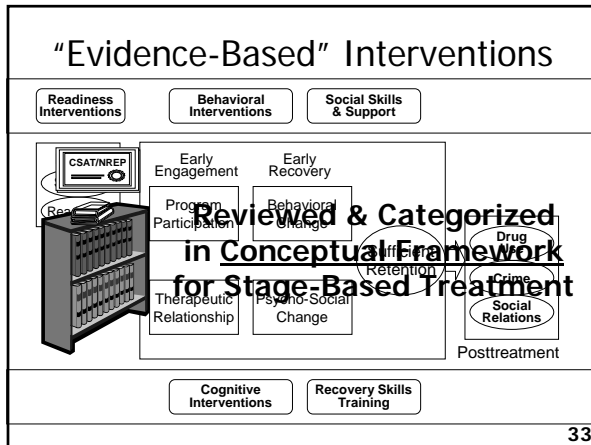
"Evidence-Based" Interventions

Readiness Interventions

Behavioral Interventions

Social Skills & Support

CSAT/NREP

Rea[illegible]

Early Engagement

Early Recovery

Program Participation

Behavioral Change

Sufficient Retention

Therapeutic Relationship

Psycho-Social Change

Drug Use

Crime

Social Relations

Posttreatment

Reviewed & Categorized in Conceptual Framework for Stage-Based Treatment

Cognitive Interventions

Recovery Skills Training

33